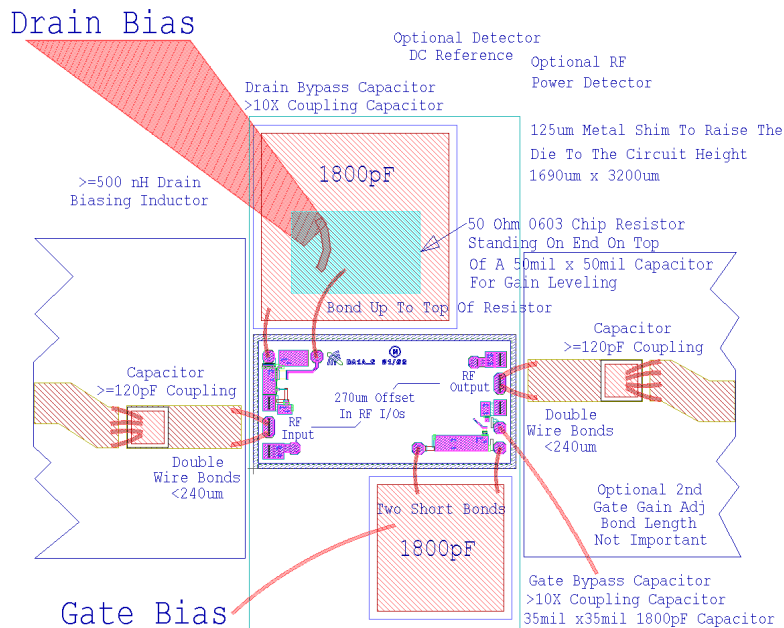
Drain Bias

Optional Detector
DC Reference

Optional RF
Power Detector

Drain Bypass Capacitor
>10X Coupling Capacitor

125um Metal Shim To Raise The
Die To The Circuit Height
1690um x 3200um

>=500 nH Drain
Biasing Inductor

1800pF

50 Ohm 0603 Chip Resistor
Standing On End On Top
Of A 50mil x 50mil Capacitor
For Gain Leveling

Bond Up To Top Of Resistor

Capacitor
>=120pF Coupling

Capacitor
>=120pF Coupling

RF
Output

270um Offset
In RF I/Os

RF
Input

Double
Wire Bonds
<240um

Double
Wire Bonds
<240um

Optional 2nd
Gate Gain Adj
Bond Length
Not Important

Two Short Bonds

1800pF

Gate Bias

Gate Bypass Capacitor
>10X Coupling Capacitor
35mil x35mil 1800pF Capacitor